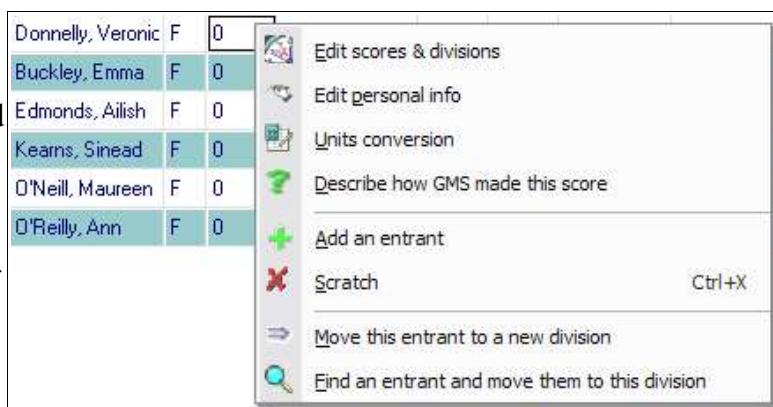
| | | |
|---|---|---|
| Donnelly, Veronic | F | 0 |
| Buckley, Emma | F | 0 |
| Edmonds, Ailish | F | 0 |
| Kearns, Sinead | F | 0 |
| O'Neill, Maureen | F | 0 |
| O'Reilly, Ann | F | 0 |

Edit scores & divisions
Edit personal info
Units conversion
Describe how GMS made this score
Add an entrant
Scratch Ctrl+X
Move this entrant to a new division
Find an entrant and move them to this division